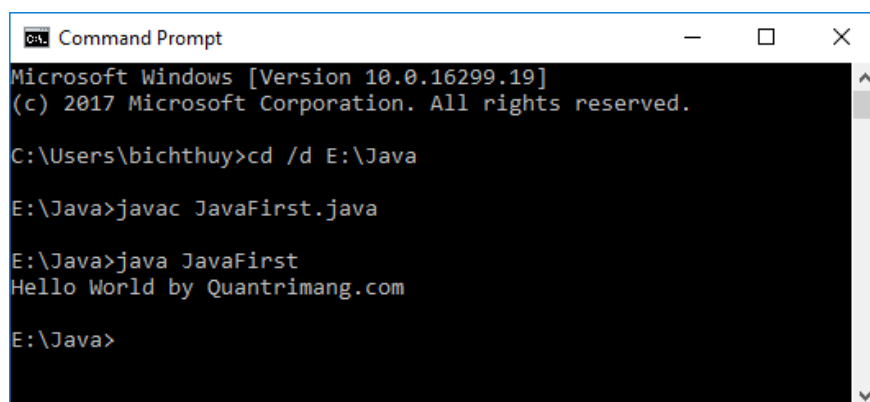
Command Prompt

Microsoft Windows [Version 10.0.16299.19]
(c) 2017 Microsoft Corporation. All rights reserved.

C:\Users\bichthuy>cd /d E:\Java

E:\Java>javac JavaFirst.java

E:\Java>java JavaFirst
Hello World by Quantrimang.com

E:\Java>